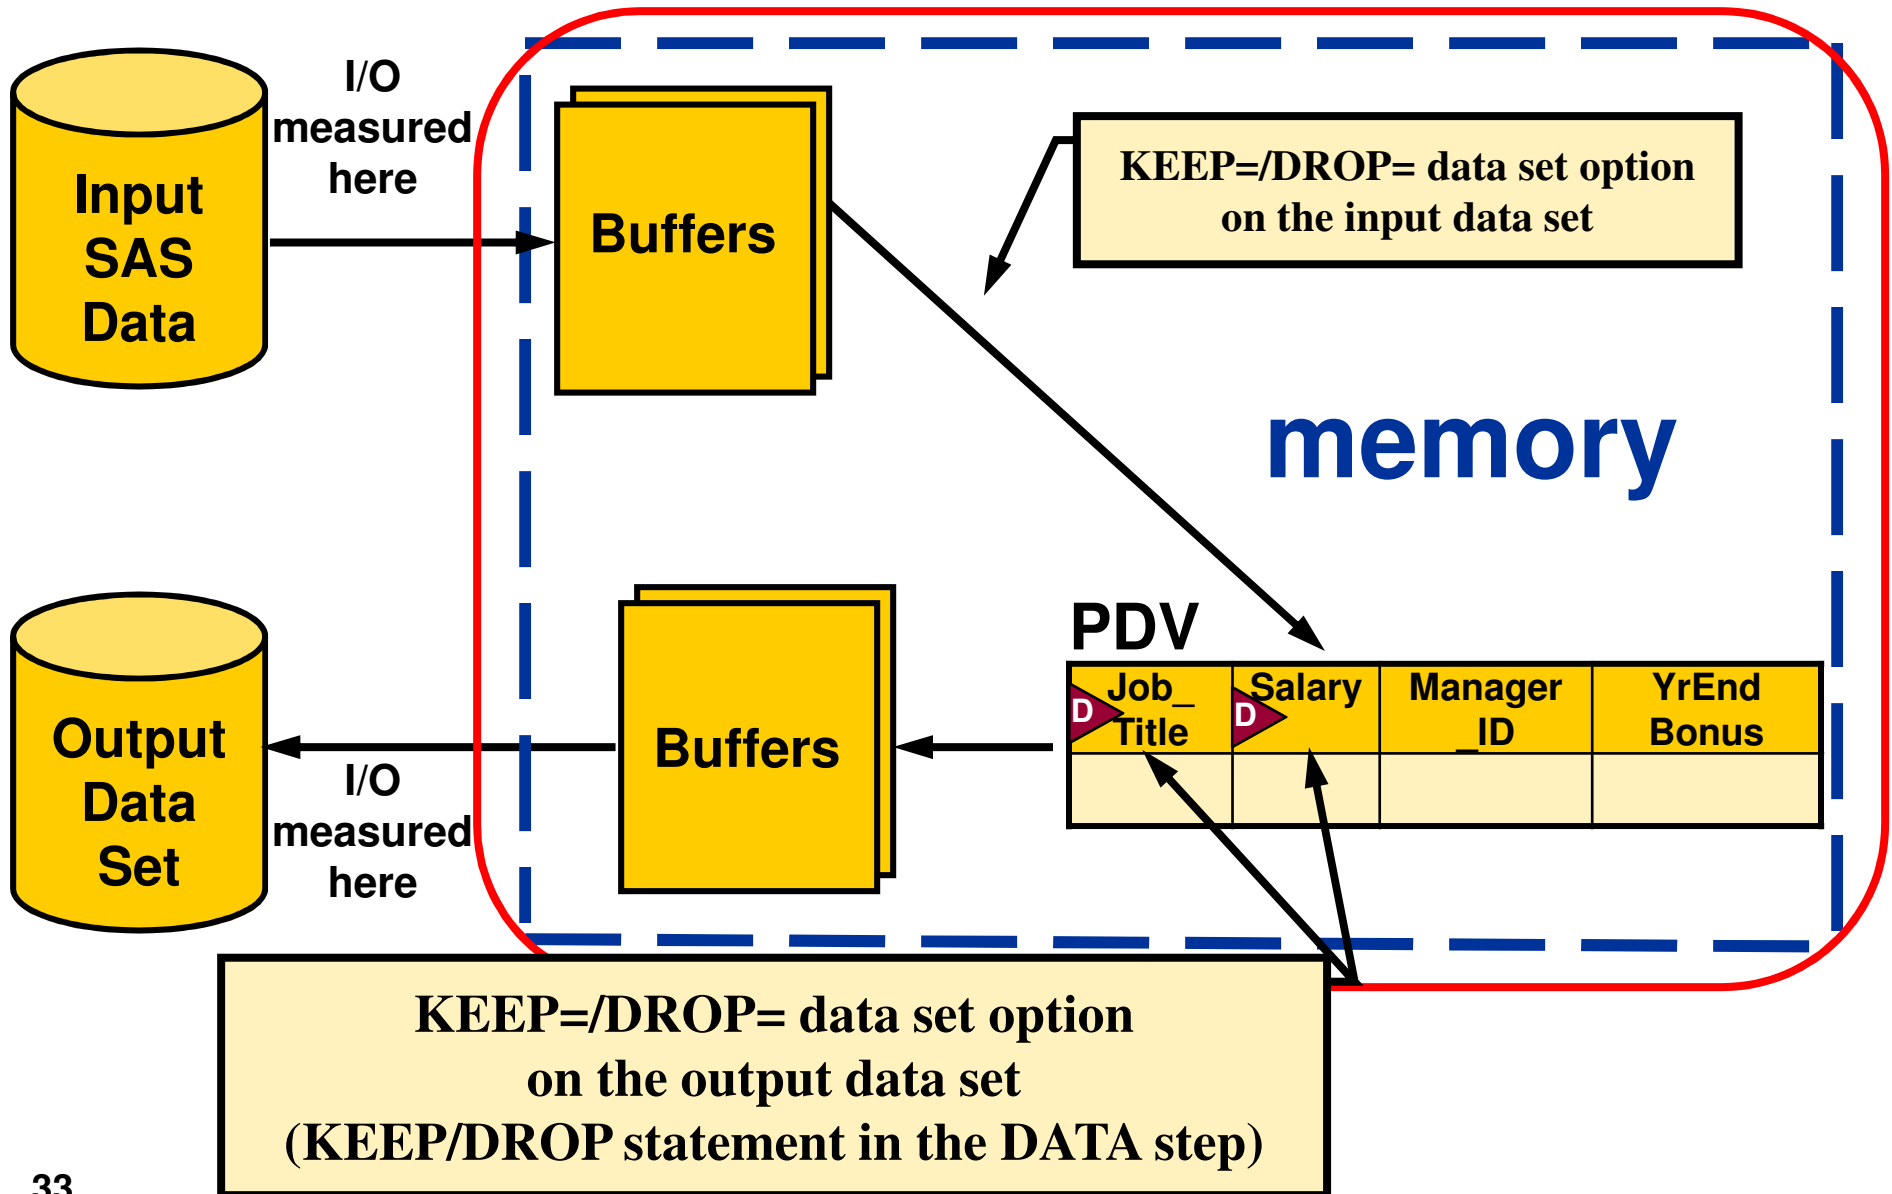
Input SAS Data

I/O measured here

Buffers

KEEP=/DROP= data set option on the input data set

memory

PDV

| D Job_ Title | D Salary | Manager _ID | YrEnd Bonus |
|---|---|---|---|
| | | | |

Output Data Set

I/O measured here

Buffers

KEEP=/DROP= data set option on the output data set (KEEP/DROP statement in the DATA step)

33